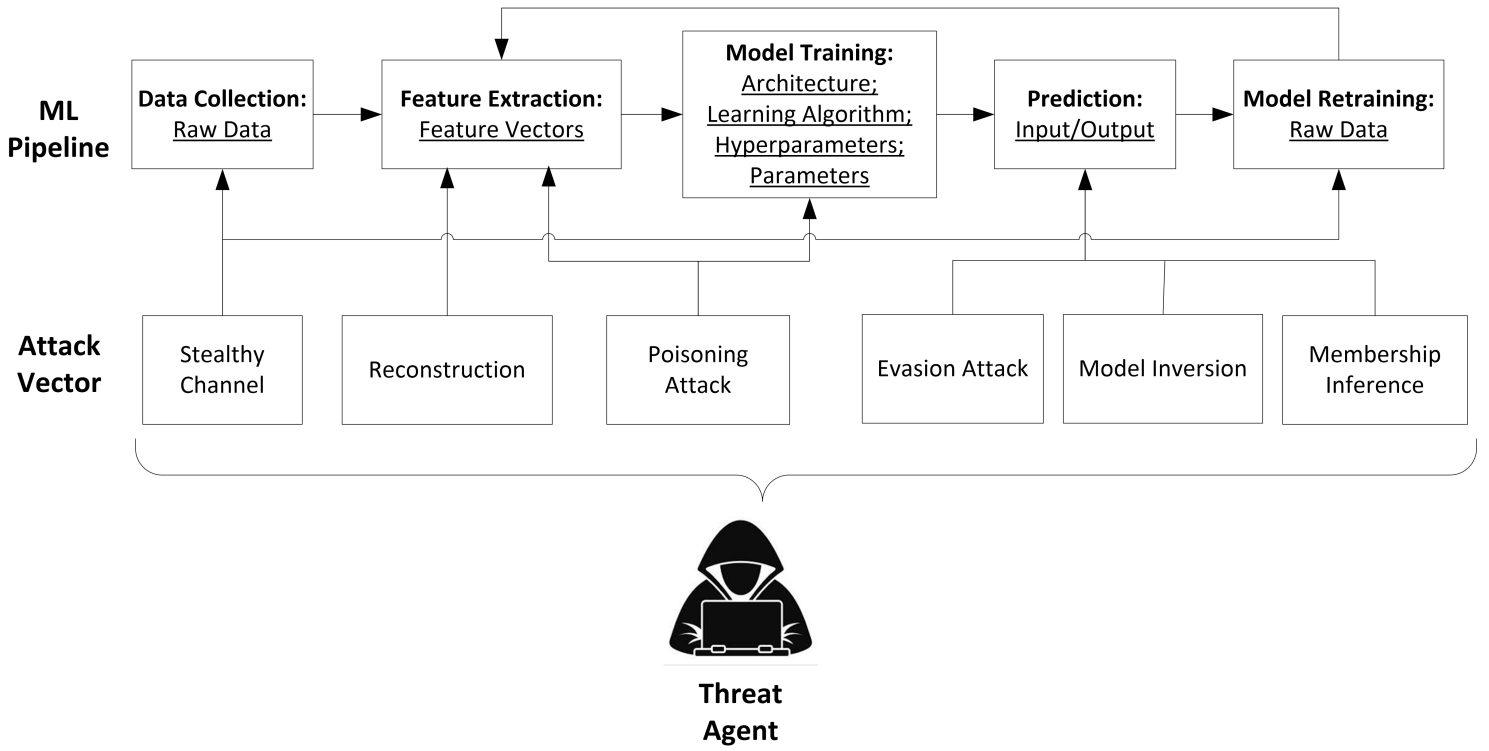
ML Pipeline

Data Collection:
Raw Data

Feature Extraction:
Feature Vectors

Model Training:
Architecture;
Learning Algorithm;
Hyperparameters;
Parameters

Prediction:
Input/Output

Model Retraining:
Raw Data

Attack Vector

Stealthy Channel

Reconstruction

Poisoning Attack

Evasion Attack

Model Inversion

Membership Inference

Threat Agent